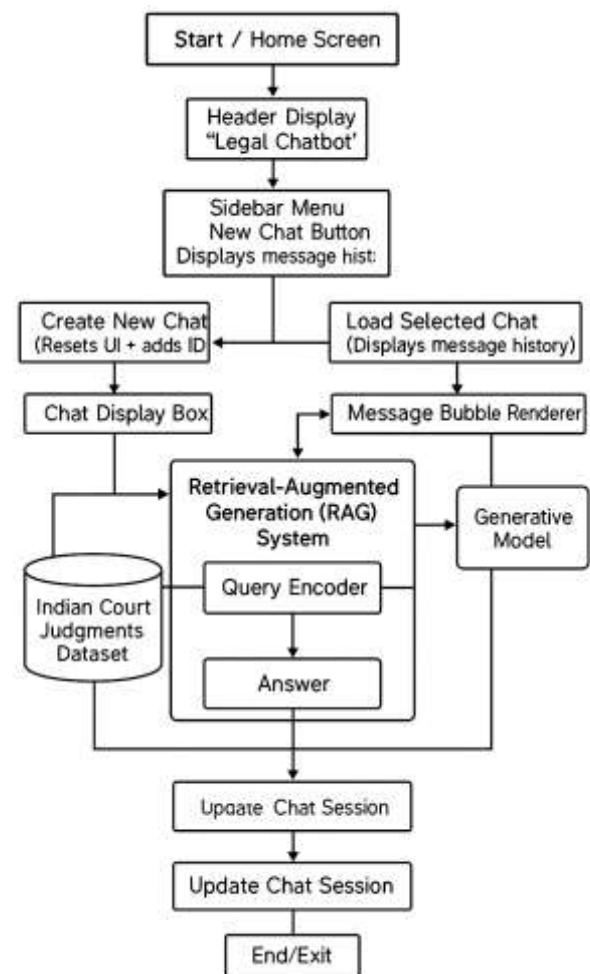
Start / Home Screen

Header Display
"Legal Chatbot'

Sidebar Menu
New Chat Button
Displays message hist:

Create New Chat
(Resets UI + adds ID

Load Selected Chat
(Displays message history)

Chat Display Box

Message Bubble Renderer

Retrieval-Augmented Generation (RAG) System

Generative Model

Indian Court Judgments Dataset

Query Encoder

Answer

Upgate Chat Session

Update Chat Session

End/Exit